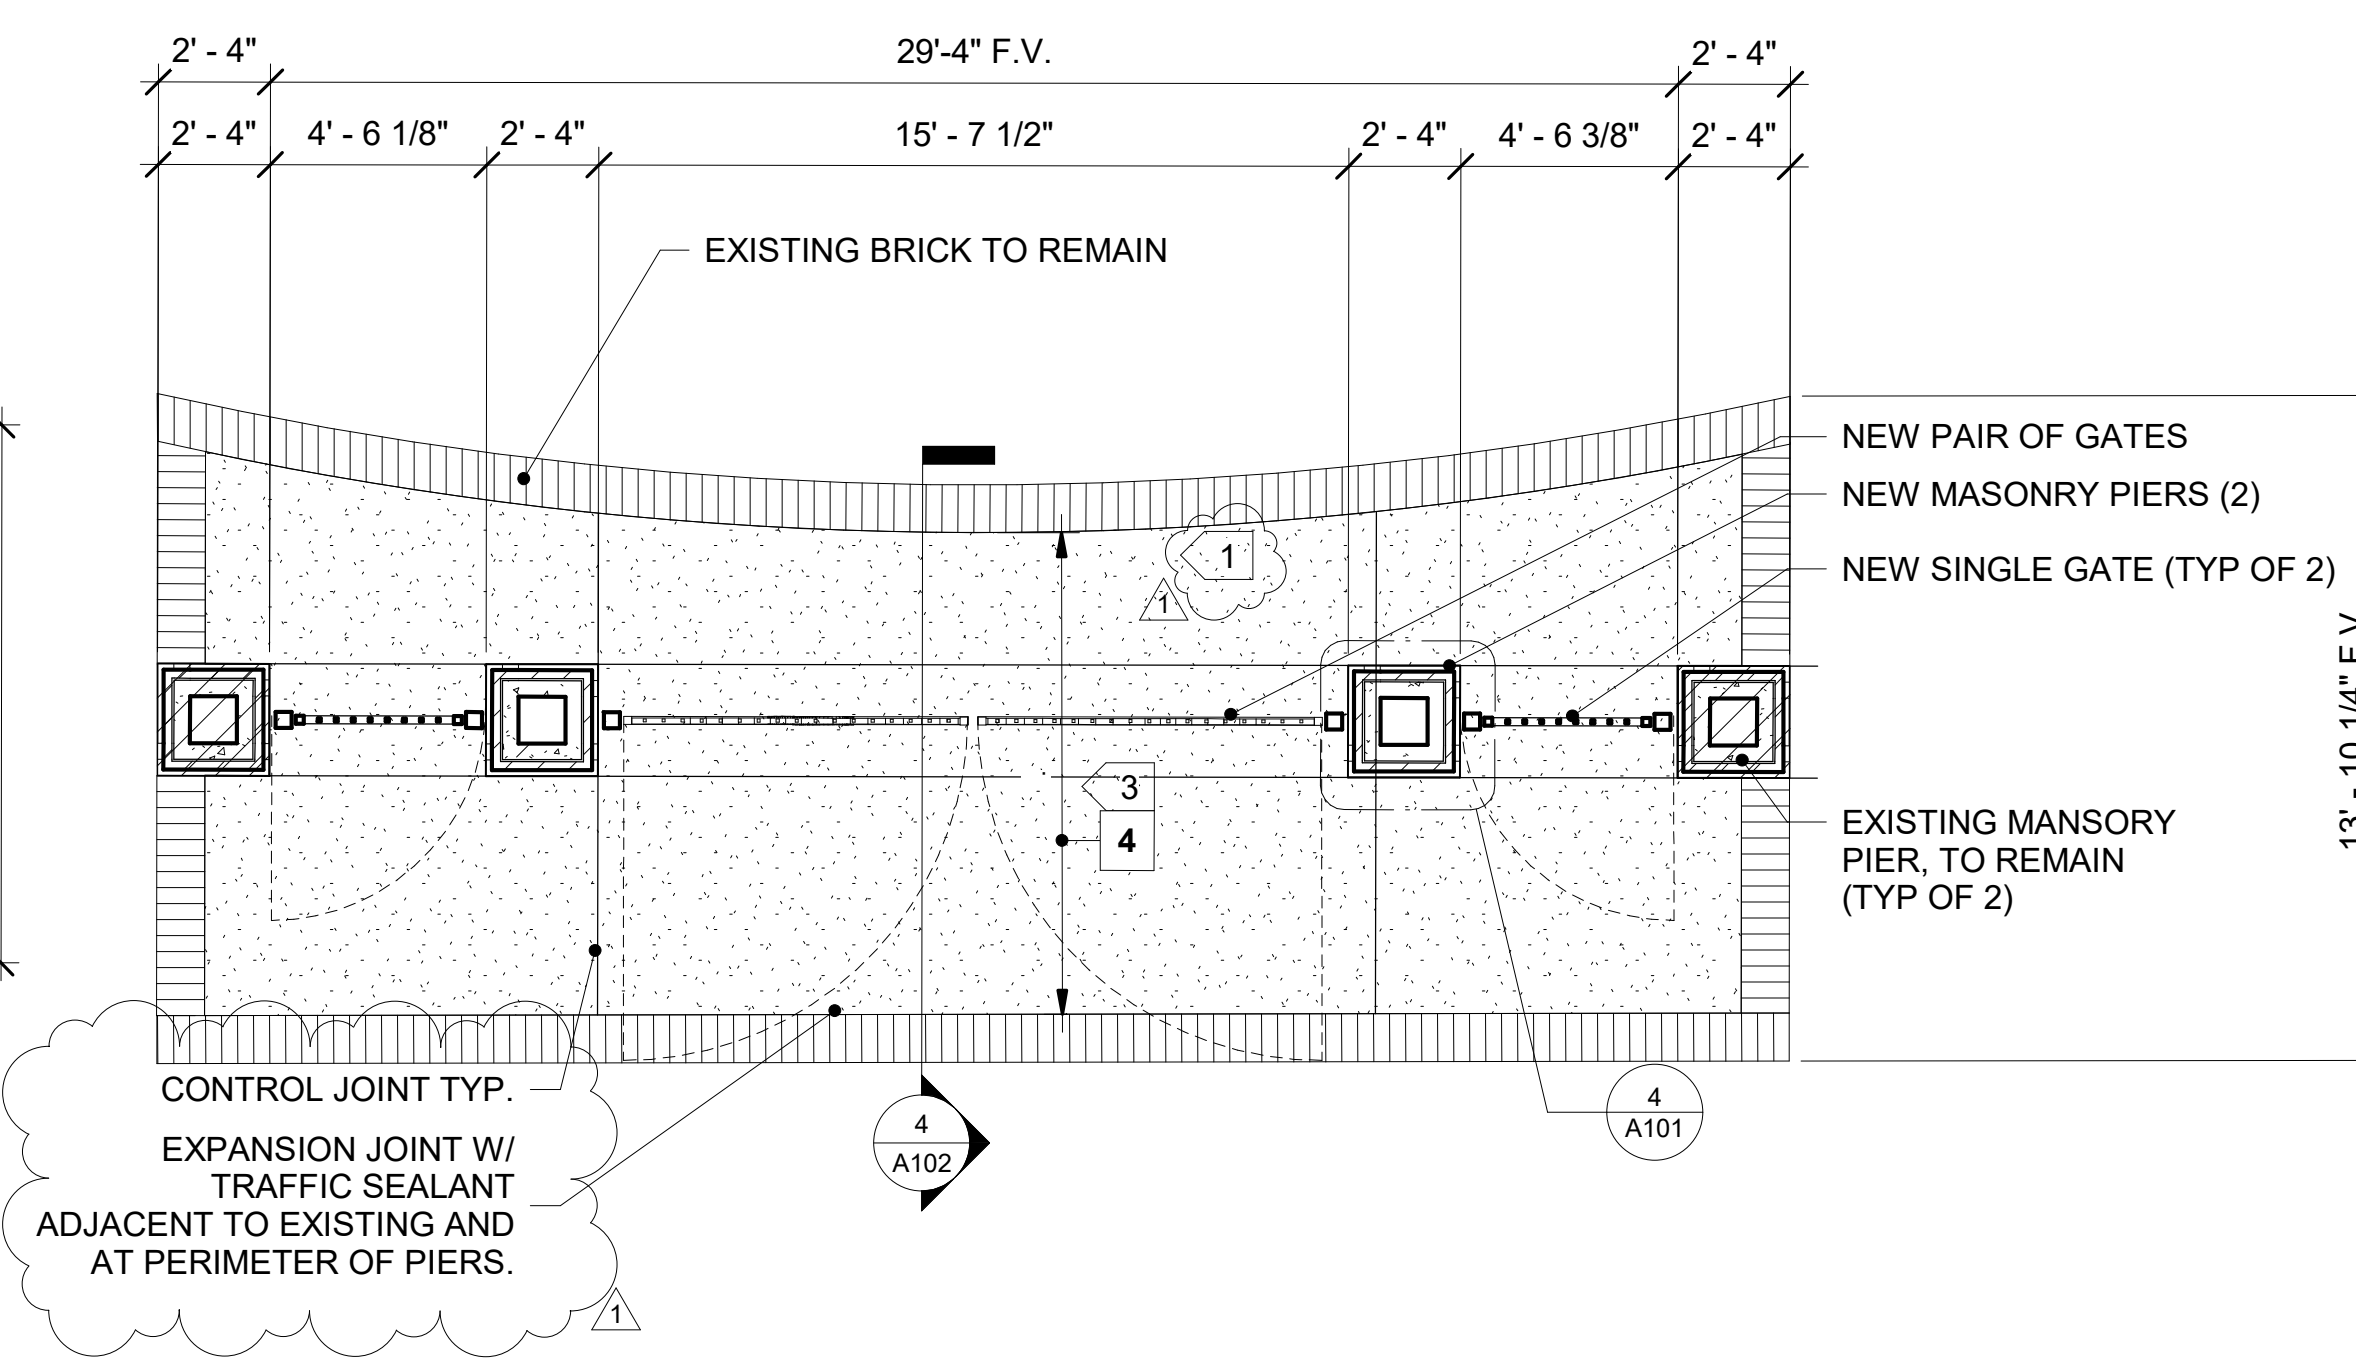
2' - 4"

29'-4" F.V.

2' - 4"

2' - 4"

4' - 6 1/8"

2' - 4"

15' - 7 1/2"

2' - 4"

4' - 6 3/8"

2' - 4"

EXISTING BRICK TO REMAIN

NEW PAIR OF GATES

NEW MASONRY PIERS (2)

NEW SINGLE GATE (TYP OF 2)

1

1

13' - 10 1/4" F.V.

3

4

EXISTING MANSORY PIER, TO REMAIN (TYP OF 2)

CONTROL JOINT TYP.

EXPANSION JOINT W/ TRAFFIC SEALANT ADJACENT TO EXISTING AND AT PERIMETER OF PIERS.

4
A102

4
A101

1